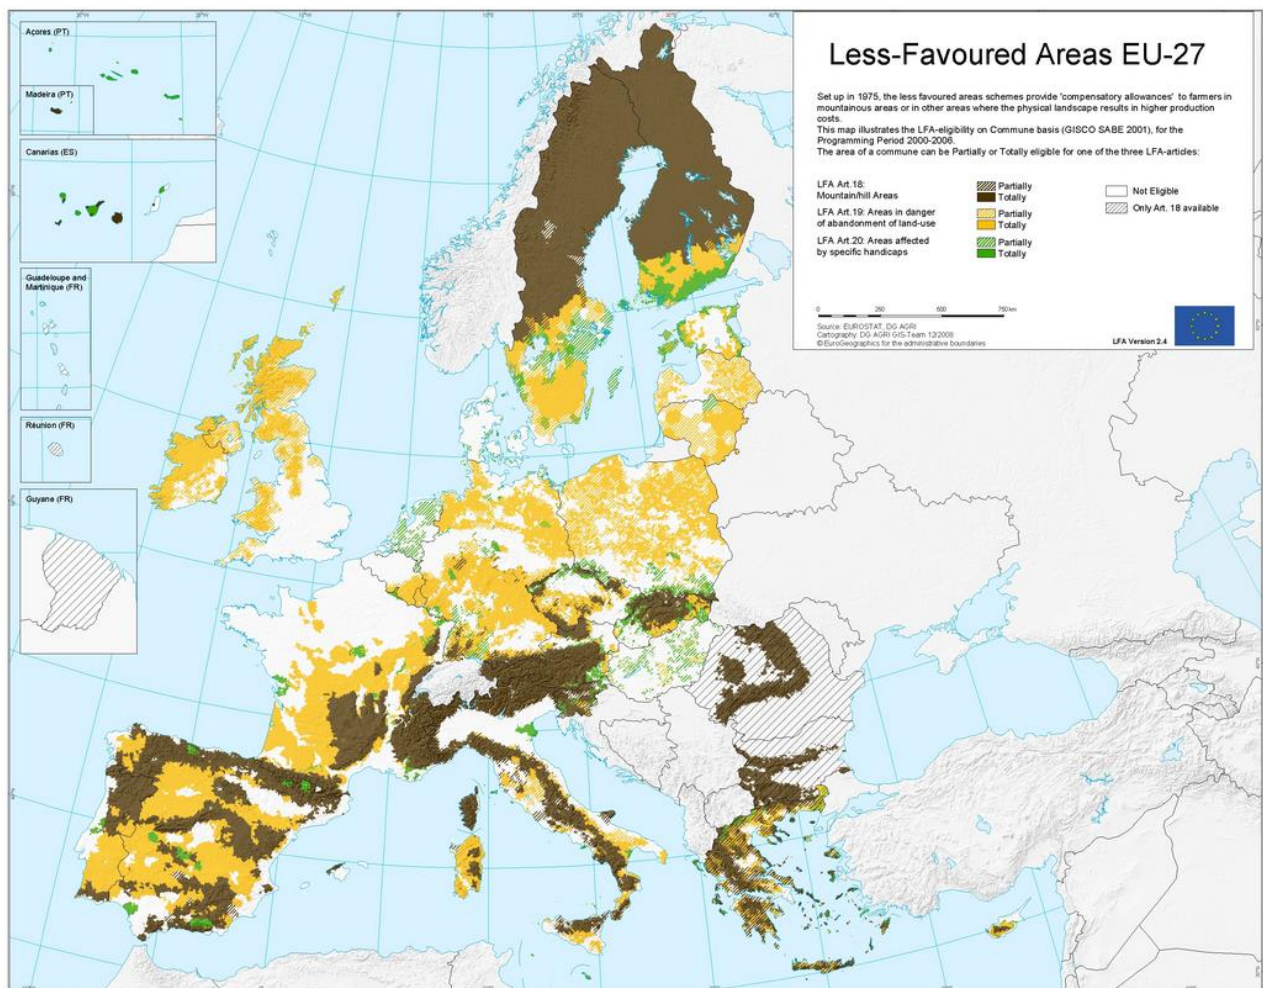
Less-Favoured Areas EU-27

Set up in 1975, the less favoured areas schemes provide 'compensatory allowances' to farmers in mountainous areas or in other areas where the physical landscape results in higher production costs.
This map illustrates the LFA-eligibility on Commune basis (GISCO SABE 2001), for the Programming Period 2000-2006.
The area of a commune can be Partially or Totally eligible for one of the three LFA-articles:

LFA Art.18: Mountain/hill Areas
Partially
Totally

LFA Art.19: Areas in danger of abandonment of land-use
Partially
Totally

LFA Art.20: Areas affected by specific handicaps
Partially
Totally

Not Eligible
Only Art. 18 available

0 250 500 750 km

Source: EUROSTAT, DG AGRI
Cartography: DG AGRI GIS-Team 12/2008
© EuroGeographics for the administrative boundaries

LFA Version 2.4

Açores (PT)

Madeira (PT)

Canarias (ES)

Guadeloupe and Martinique (FR)

Réunion (FR)

Guyane (FR)